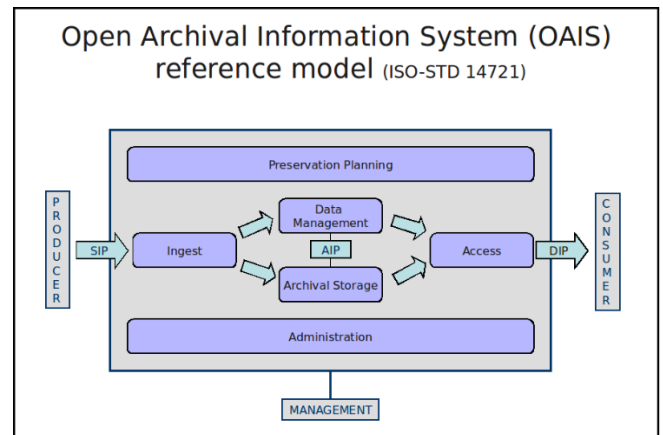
Open Archival Information System (OAIS) reference model (ISO-STD 14721)

Preservation Planning

PRODUCER

SIP

Ingest

Data Management

AIP

Archival Storage

Access

DIP

CONSUMER

Administration

MANAGEMENT